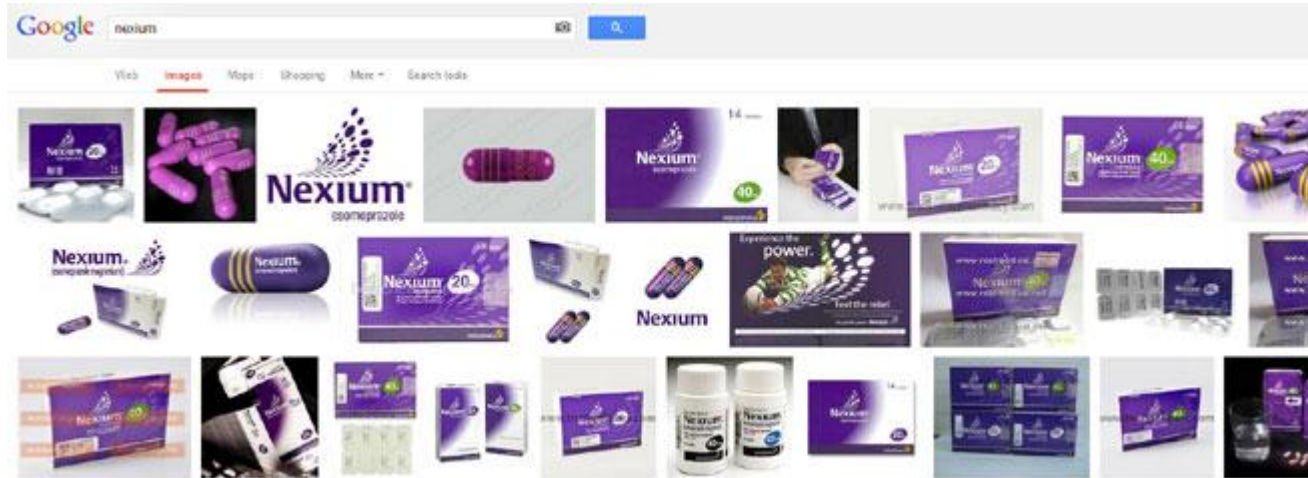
Google nexium

Web Images Maps Shopping More Search tools

Nexium 20

Nexium® esomeprazole

14 Nexium esomeprazole 40

Nexium 20

Nexium 40

Nexium esomeprazole magnesium

Nexium

Nexium 20

Nexium

Experience the power. Feel the relief

Nexium 40

Nexium

Nexium 20

Nexium 40

Nexium

Nexium

Nexium

Nexium Nexium

14 Nexium

Nexium